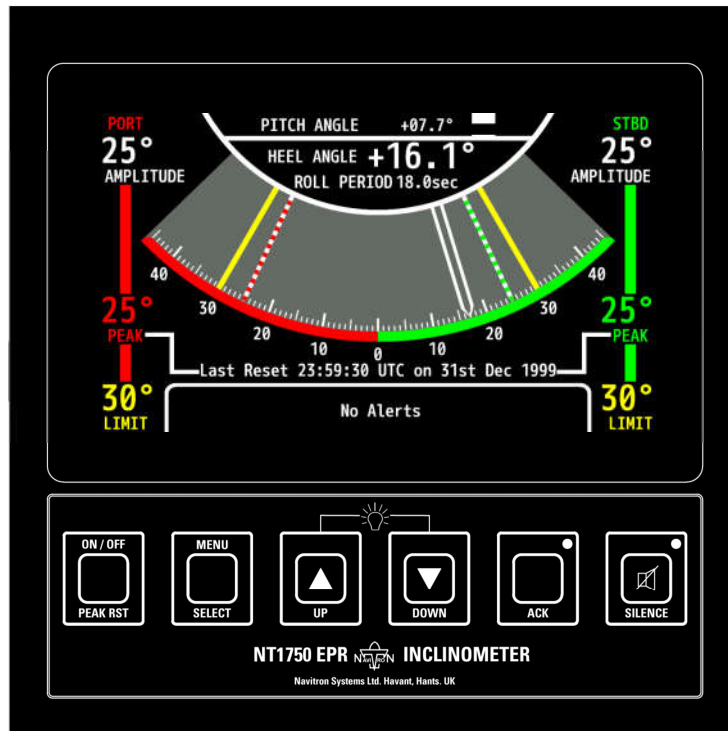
PITCH ANGLE +07.7°

HEEL ANGLE +16.1°

ROLL PERIOD 18.0sec

PORT
25°
AMPLITUDE

STBD
25°
AMPLITUDE

40 30 20 10 0 10 20 30 40

25°
PEAK

25°
PEAK

Last Reset 23:59:30 UTC on 31st Dec 1999

30°
LIMIT

No Alerts

30°
LIMIT

ON / OFF
PEAK RST

MENU
SELECT

UP

DOWN

ACK

SILENCE

NT1750 EPR NAVITRON INCLINOMETER

Navitron Systems Ltd. Havant, Hants. UK